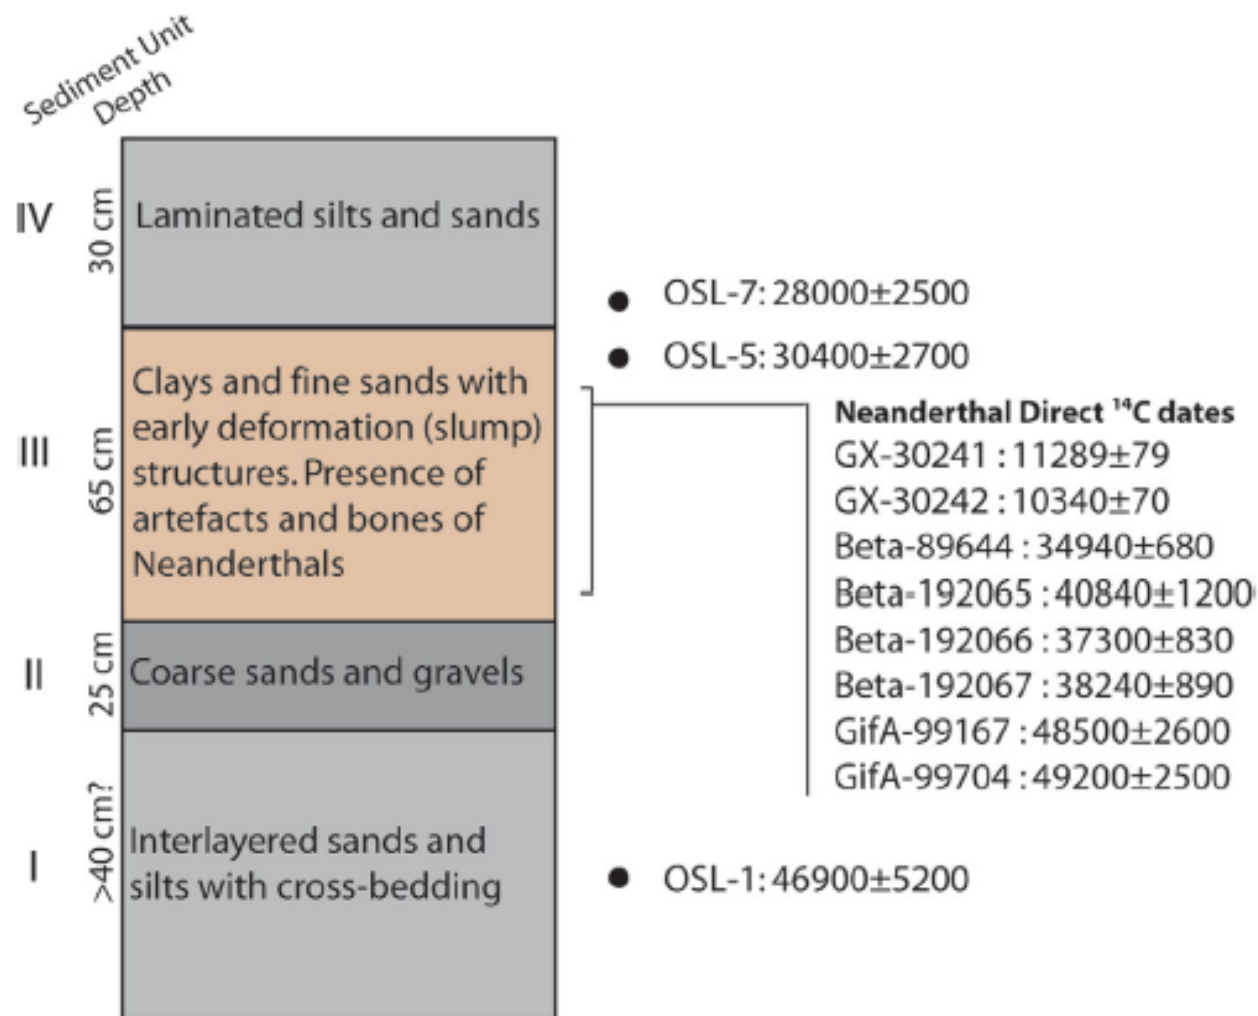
Sediment Unit
Depth

IV 30 cm Laminated silts and sands

III 65 cm Clays and fine sands with early deformation (slump) structures. Presence of artefacts and bones of Neanderthals

II 25 cm Coarse sands and gravels

I >40 cm? Interlayered sands and silts with cross-bedding

OSL-7: 28000±2500

OSL-5: 30400±2700

Neanderthal Direct $^{14}$C dates
GX-30241 : 11289±79
GX-30242 : 10340±70
Beta-89644 : 34940±680
Beta-192065 : 40840±1200
Beta-192066 : 37300±830
Beta-192067 : 38240±890
GifA-99167 : 48500±2600
GifA-99704 : 49200±2500

OSL-1: 46900±5200